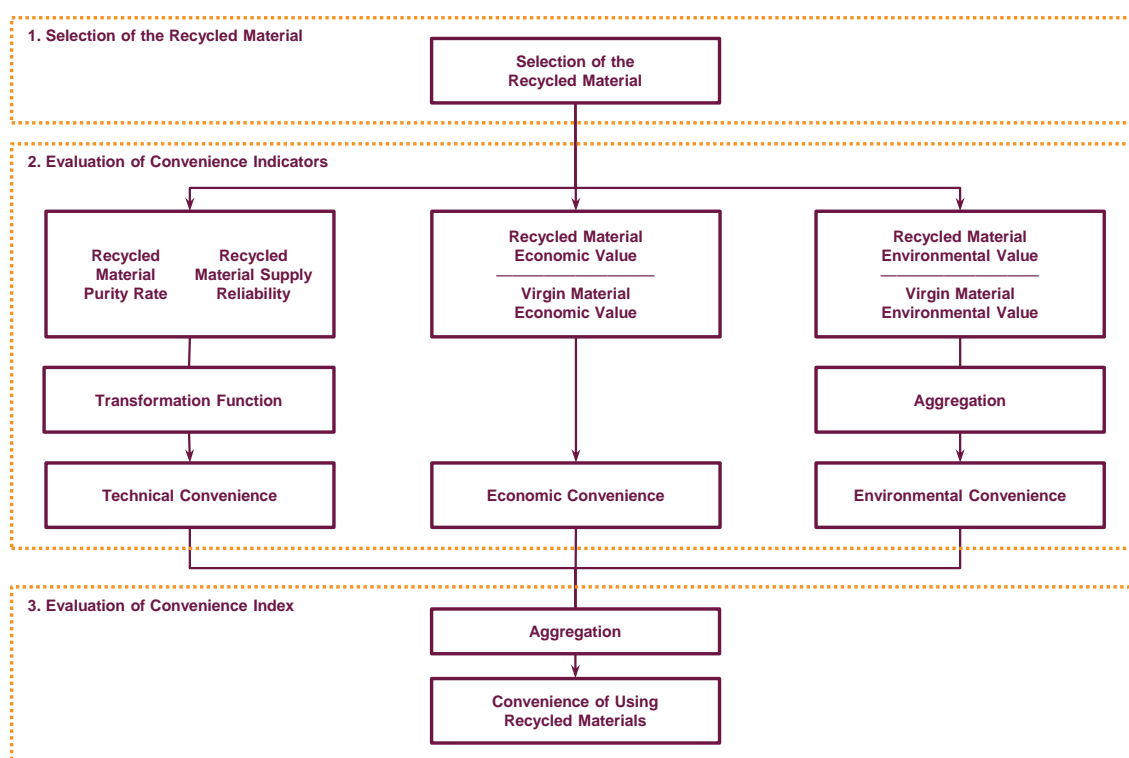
1. Selection of the Recycled Material

Selection of the Recycled Material

2. Evaluation of Convenience Indicators

Recycled Material Purity Rate

Recycled Material Supply Reliability

$\frac{\text{Recycled Material Economic Value}}{\text{Virgin Material Economic Value}}$

$\frac{\text{Recycled Material Environmental Value}}{\text{Virgin Material Environmental Value}}$

Transformation Function

Aggregation

Technical Convenience

Economic Convenience

Environmental Convenience

3. Evaluation of Convenience Index

Aggregation

Convenience of Using Recycled Materials